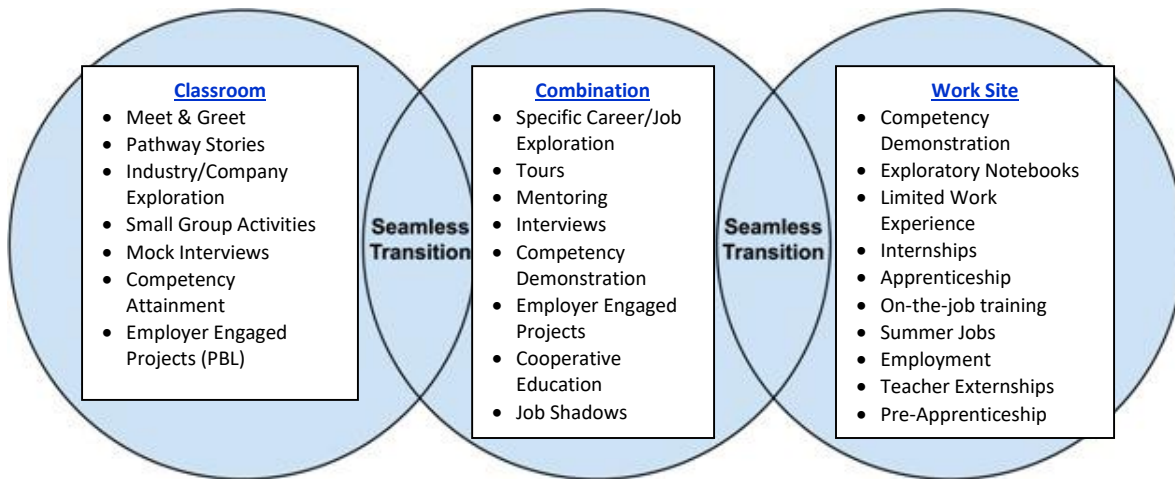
Classroom
- Meet & Greet
- Pathway Stories
- Industry/Company Exploration
- Small Group Activities
- Mock Interviews
- Competency Attainment
- Employer Engaged Projects (PBL)

Seamless Transition

Combination
- Specific Career/Job Exploration
- Tours
- Mentoring
- Interviews
- Competency Demonstration
- Employer Engaged Projects
- Cooperative Education
- Job Shadows

Seamless Transition

Work Site
- Competency Demonstration
- Exploratory Notebooks
- Limited Work Experience
- Internships
- Apprenticeship
- On-the-job training
- Summer Jobs
- Employment
- Teacher Externships
- Pre-Apprenticeship